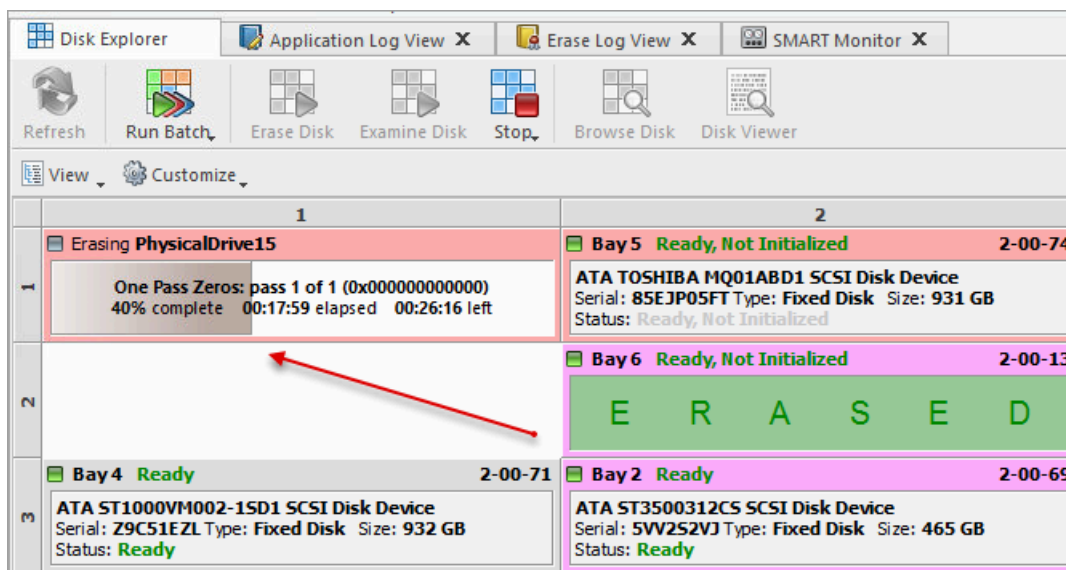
Disk Explorer | Application Log View X | Erase Log View X | SMART Monitor X

Refresh | Run Batch | Erase Disk | Examine Disk | Stop | Browse Disk | Disk Viewer

View | Customize

| | 1 | 2 |
|---|---|---|
| 1 | Erasing **PhysicalDrive15** One Pass Zeros: pass 1 of 1 (0x000000000000) 40% complete 00:17:59 elapsed 00:26:16 left | Bay 5 Ready, Not Initialized 2-00-74 ATA TOSHIBA MQ01ABD1 SCSI Disk Device Serial: 85EJP05FT Type: Fixed Disk Size: 931 GB Status: Ready, Not Initialized |
| 2 | | Bay 6 Ready, Not Initialized 2-00-13 E R A S E D |
| 3 | Bay 4 Ready 2-00-71 ATA ST1000VM002-1SD1 SCSI Disk Device Serial: Z9C51EZL Type: Fixed Disk Size: 932 GB Status: Ready | Bay 2 Ready 2-00-69 ATA ST3500312CS SCSI Disk Device Serial: 5VV2S2VJ Type: Fixed Disk Size: 465 GB Status: Ready |